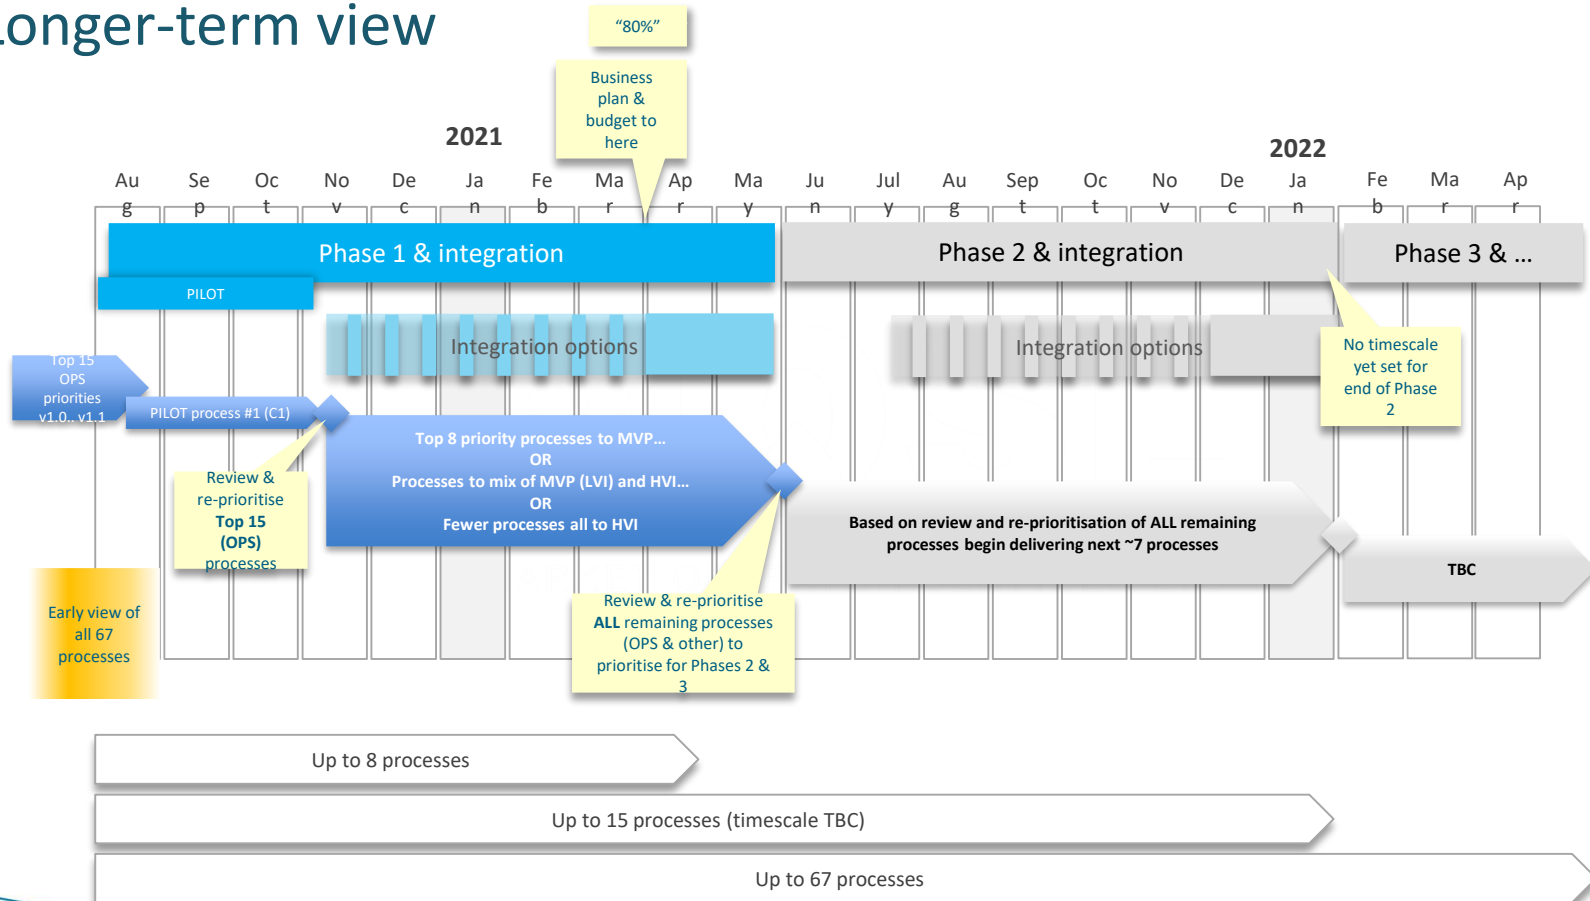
onger-term view

"80%"

Business plan & budget to here

2021

2022

Aug Sep Oct Nov Dec Jan Feb Mar Apr May Jun Jul Aug Sep Oct Nov Dec Jan Feb Mar Apr

Phase 1 & integration

Phase 2 & integration

Phase 3 & ...

PILOT

Integration options

Integration options

No timescale yet set for end of Phase 2

Top 15 OPS priorities v1.0.. v1.1

PILOT process #1 (C1)

Top 8 priority processes to MVP…
OR
Processes to mix of MVP (LVI) and HVI…
OR
Fewer processes all to HVI

Review & re-prioritise **Top 15 (OPS)** processes

Based on review and re-prioritisation of ALL remaining processes begin delivering next ~7 processes

TBC

Early view of all 67 processes

Review & re-prioritise **ALL** remaining processes (OPS & other) to prioritise for Phases 2 & 3

Up to 8 processes

Up to 15 processes (timescale TBC)

Up to 67 processes